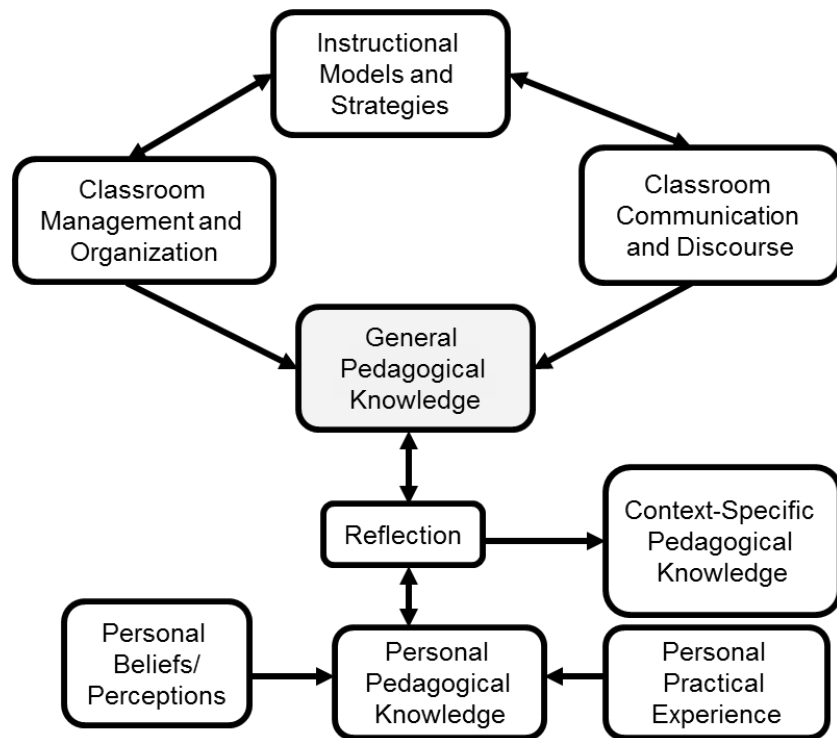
Instructional Models and Strategies

Classroom Management and Organization

Classroom Communication and Discourse

General Pedagogical Knowledge

Reflection

Context-Specific Pedagogical Knowledge

Personal Beliefs/ Perceptions

Personal Pedagogical Knowledge

Personal Practical Experience